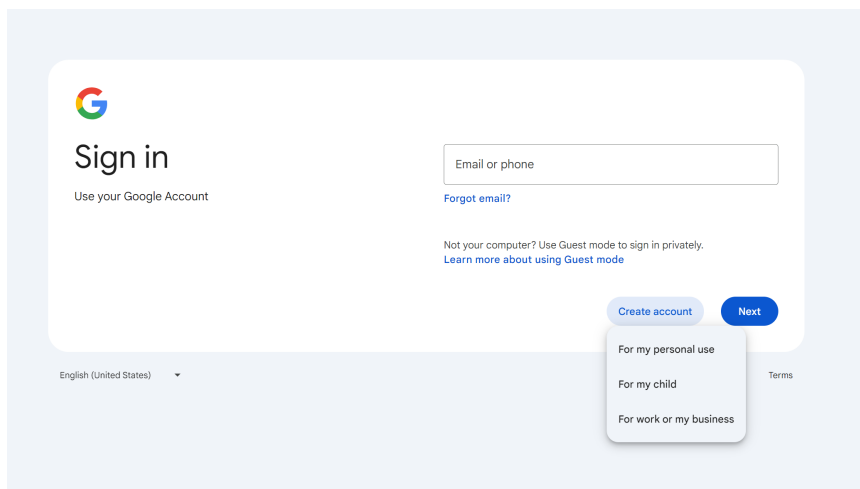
Sign in

Use your Google Account

Email or phone

Forgot email?

Not your computer? Use Guest mode to sign in privately.
Learn more about using Guest mode

Create account

Next

For my personal use

For my child

For work or my business

English (United States)

Terms